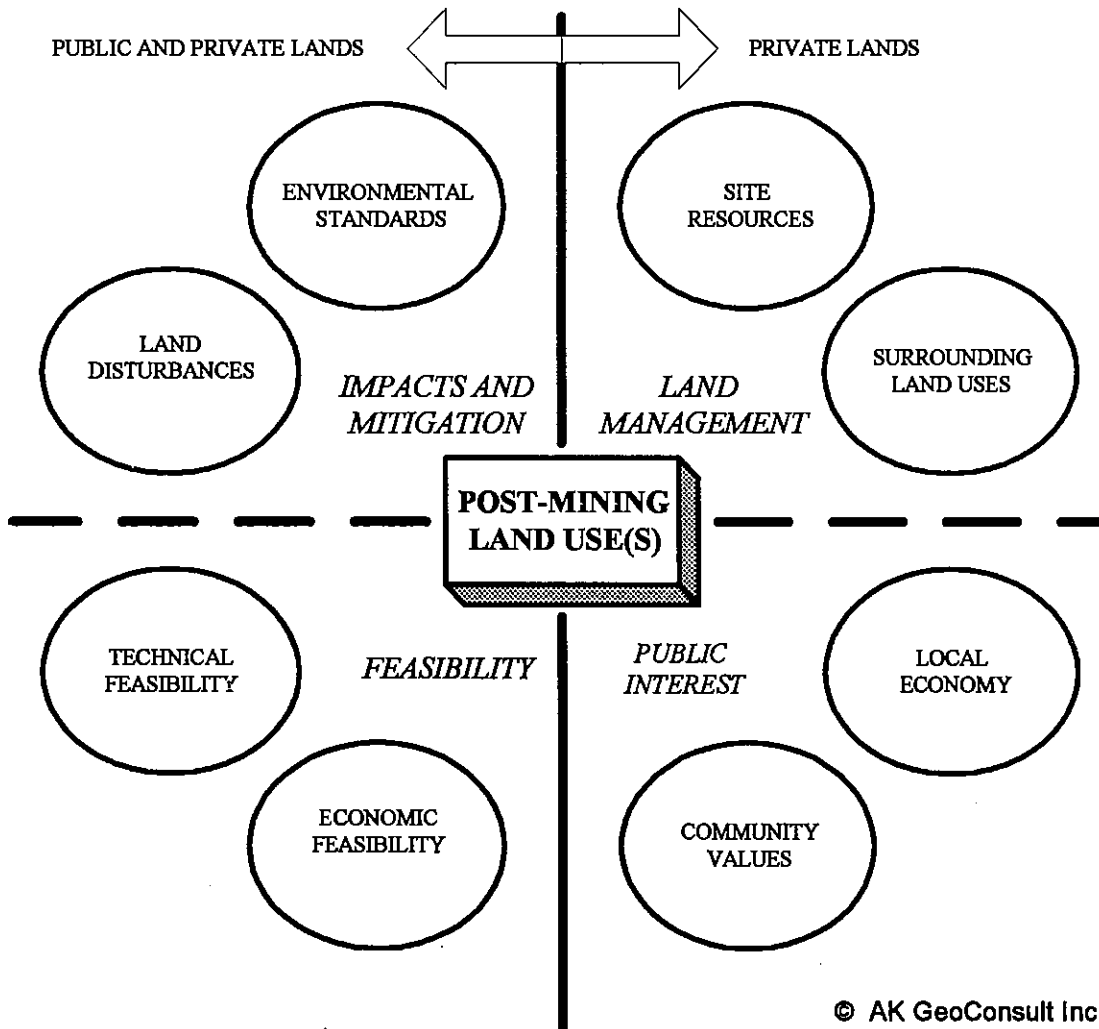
PUBLIC AND PRIVATE LANDS

PRIVATE LANDS

ENVIRONMENTAL STANDARDS

SITE RESOURCES

LAND DISTURBANCES

IMPACTS AND MITIGATION

LAND MANAGEMENT

SURROUNDING LAND USES

POST-MINING LAND USE(S)

TECHNICAL FEASIBILITY

FEASIBILITY

PUBLIC INTEREST

LOCAL ECONOMY

ECONOMIC FEASIBILITY

COMMUNITY VALUES

© AK GeoConsult Inc